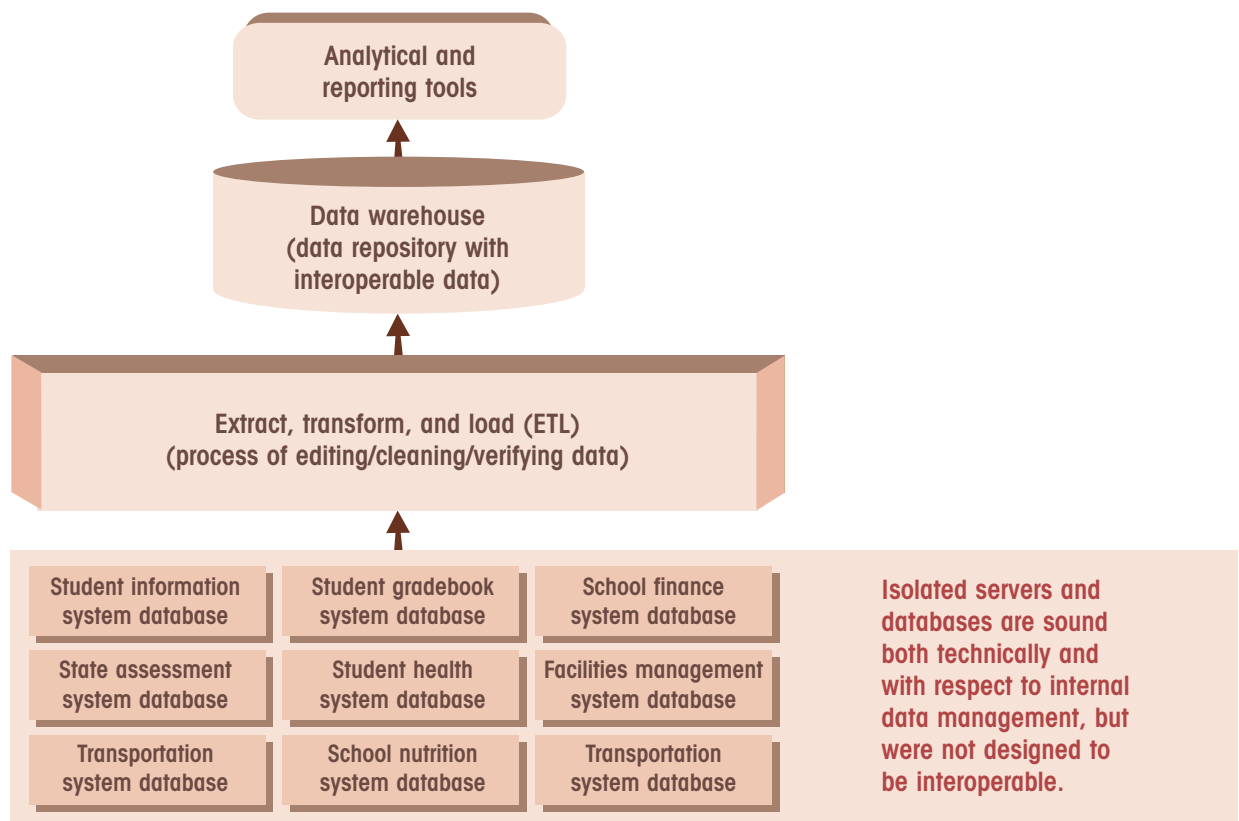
Analytical and reporting tools

Data warehouse (data repository with interoperable data)

Extract, transform, and load (ETL) (process of editing/cleaning/verifying data)

Student information system database

Student gradebook system database

School finance system database

State assessment system database

Student health system database

Facilities management system database

Transportation system database

School nutrition system database

Transportation system database

Isolated servers and databases are sound both technically and with respect to internal data management, but were not designed to be interoperable.